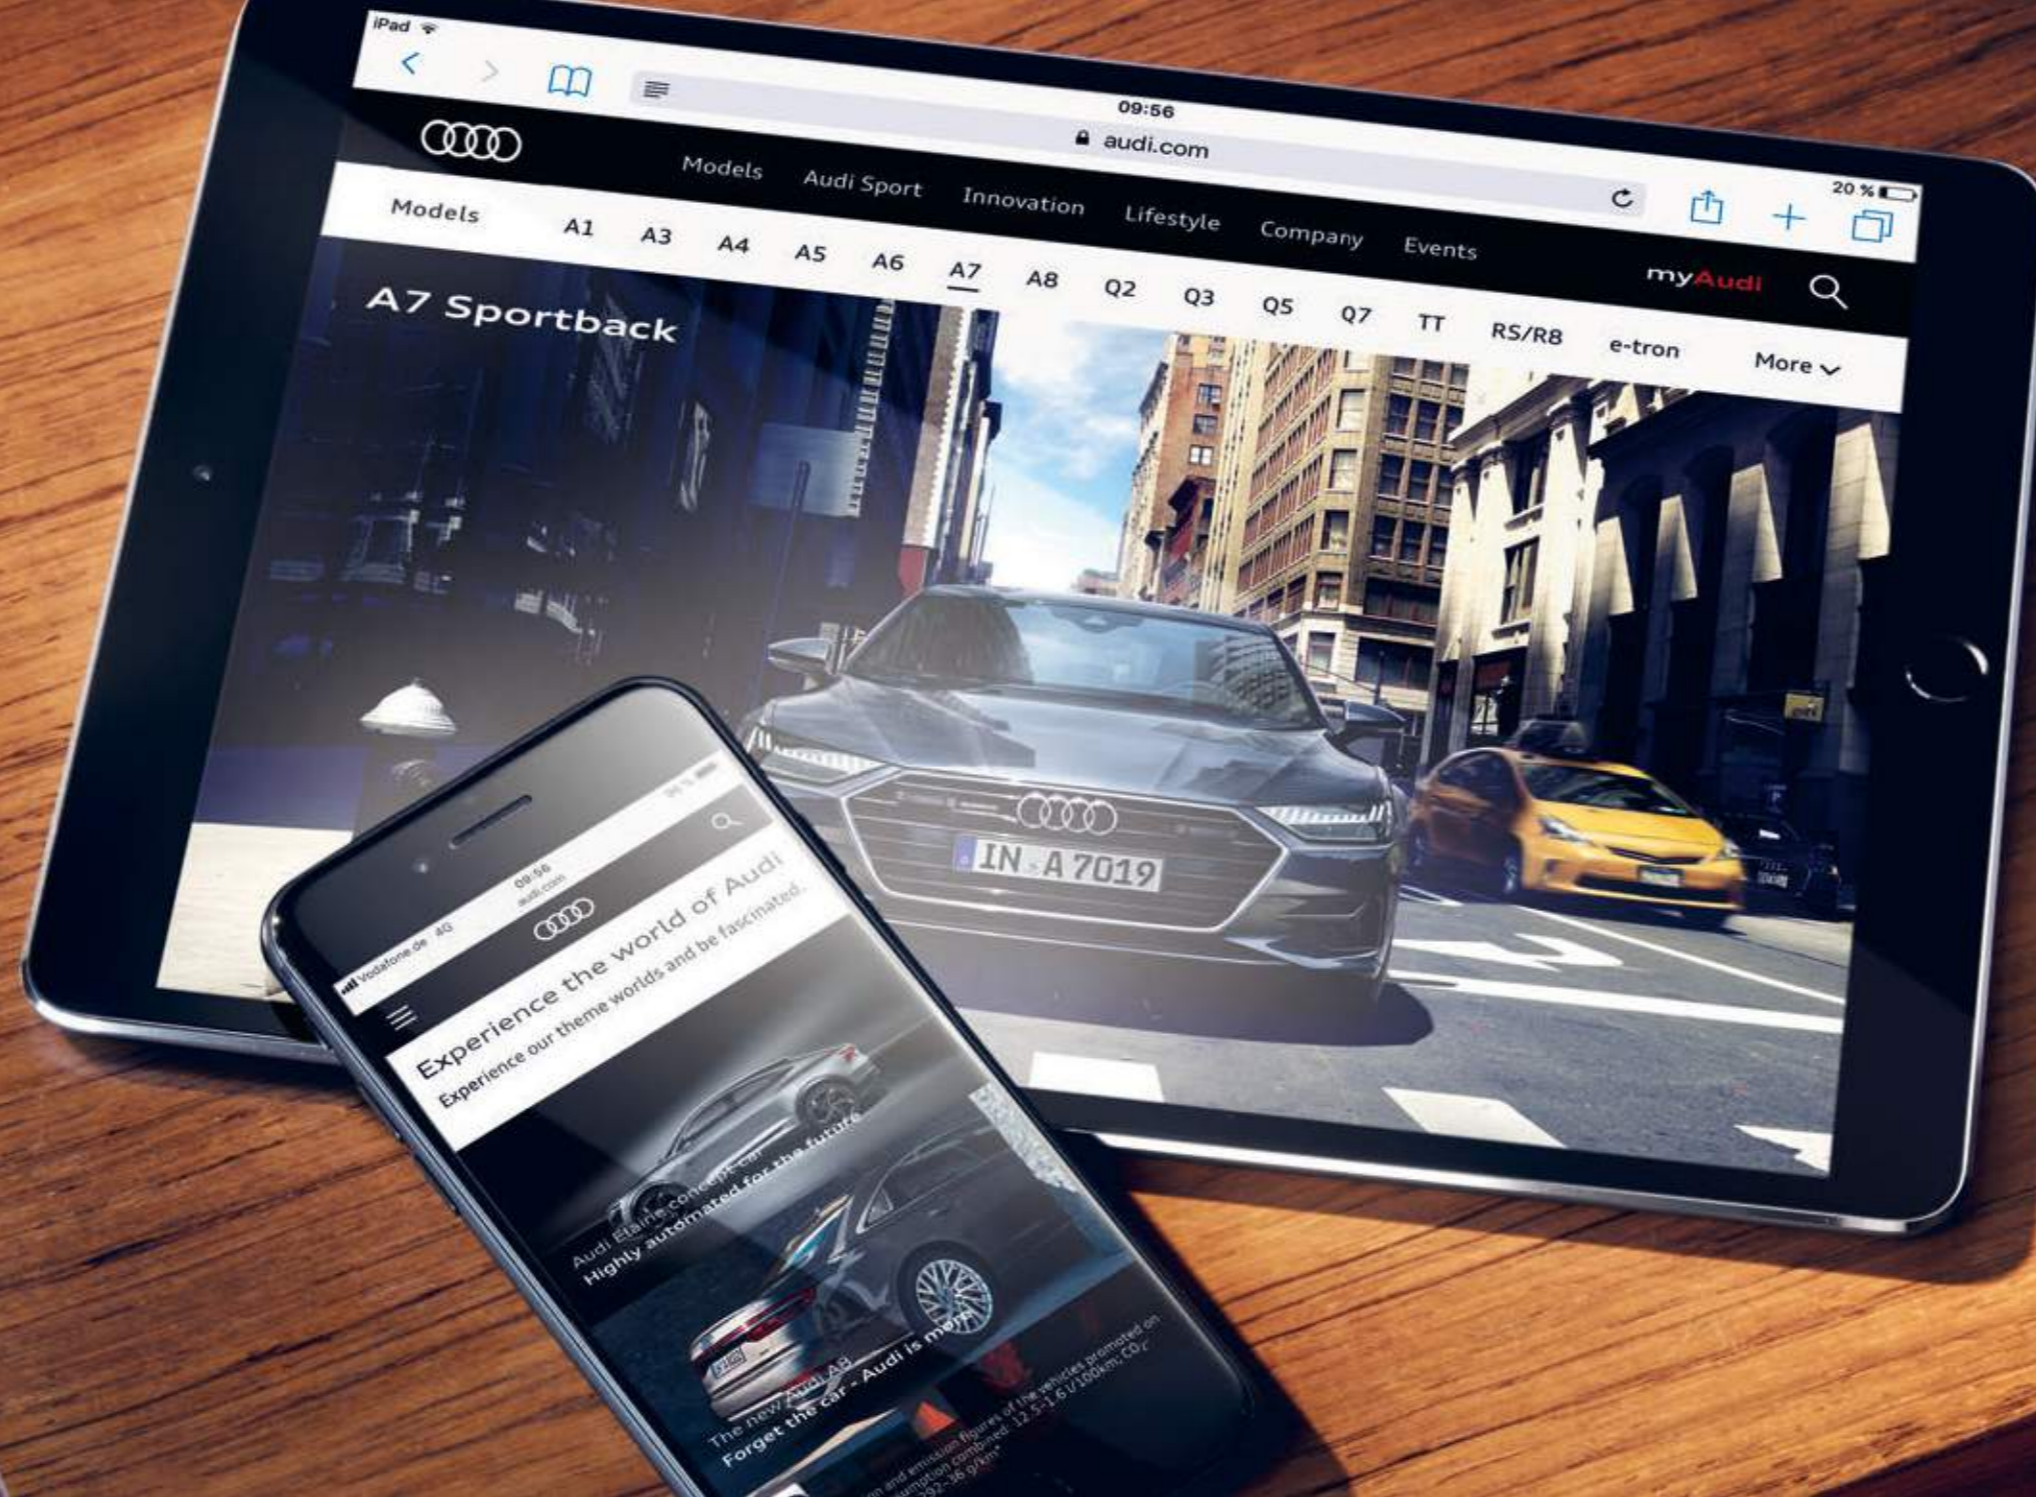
iPad

09:56

audi.com

20 %

Models Audi Sport Innovation Lifestyle Company Events

myAudi

Models A1 A3 A4 A5 A6 A7 A8 Q2 Q3 Q5 Q7 TT RS/R8 e-tron More

A7 Sportback

IN A 7019

Vodafone.de 4G 09:56 audi.com

Experience the world of Audi

Experience our theme worlds and be fascinated.

Audi Elaine concept car
Highly automated for the future

The new Audi A8
Forget the car - Audi is more

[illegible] and emission figures of the vehicles promoted on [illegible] consumption combined: 12.5-1.6 l/100km; $CO_2$ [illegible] 292-36 g/km*